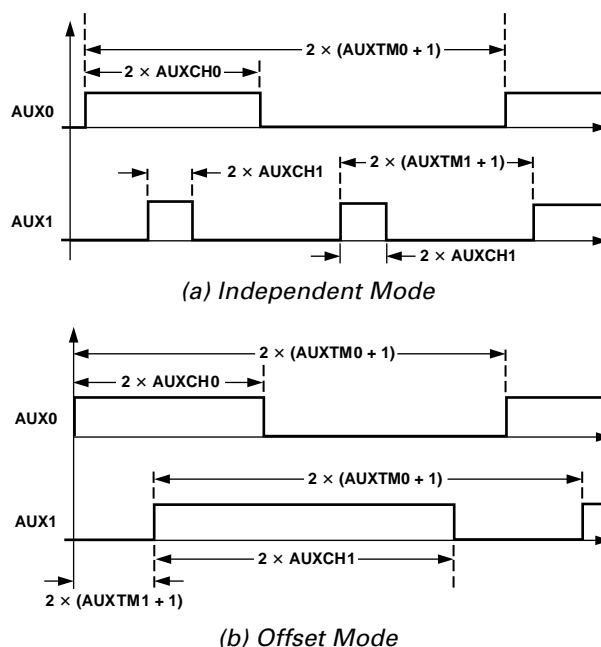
2 × (AUXTM0 + 1)

2 × AUXCH0

AUX0

2 × AUXCH1

2 × (AUXTM1 + 1)

AUX1

2 × AUXCH1

(a) Independent Mode

2 × (AUXTM0 + 1)

2 × AUXCH0

AUX0

2 × (AUXTM0 + 1)

AUX1

2 × AUXCH1

2 × (AUXTM1 + 1)

(b) Offset Mode